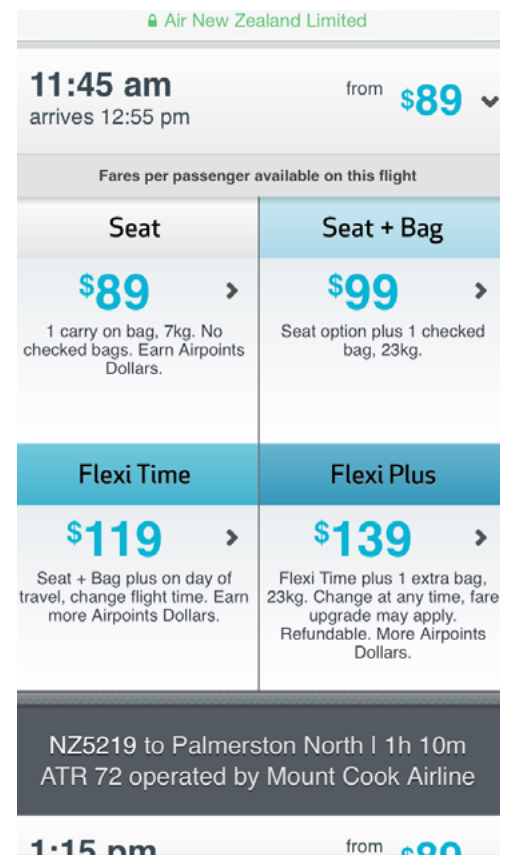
Air New Zealand Limited

11:45 am
arrives 12:55 pm

from $89

Fares per passenger available on this flight

Seat

$89

1 carry on bag, 7kg. No checked bags. Earn Airpoints Dollars.

Seat + Bag

$99

Seat option plus 1 checked bag, 23kg.

Flexi Time

$119

Seat + Bag plus on day of travel, change flight time. Earn more Airpoints Dollars.

Flexi Plus

$139

Flexi Time plus 1 extra bag, 23kg. Change at any time, fare upgrade may apply. Refundable. More Airpoints Dollars.

NZ5219 to Palmerston North | 1h 10m
ATR 72 operated by Mount Cook Airline

1:15 pm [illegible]

from $8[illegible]